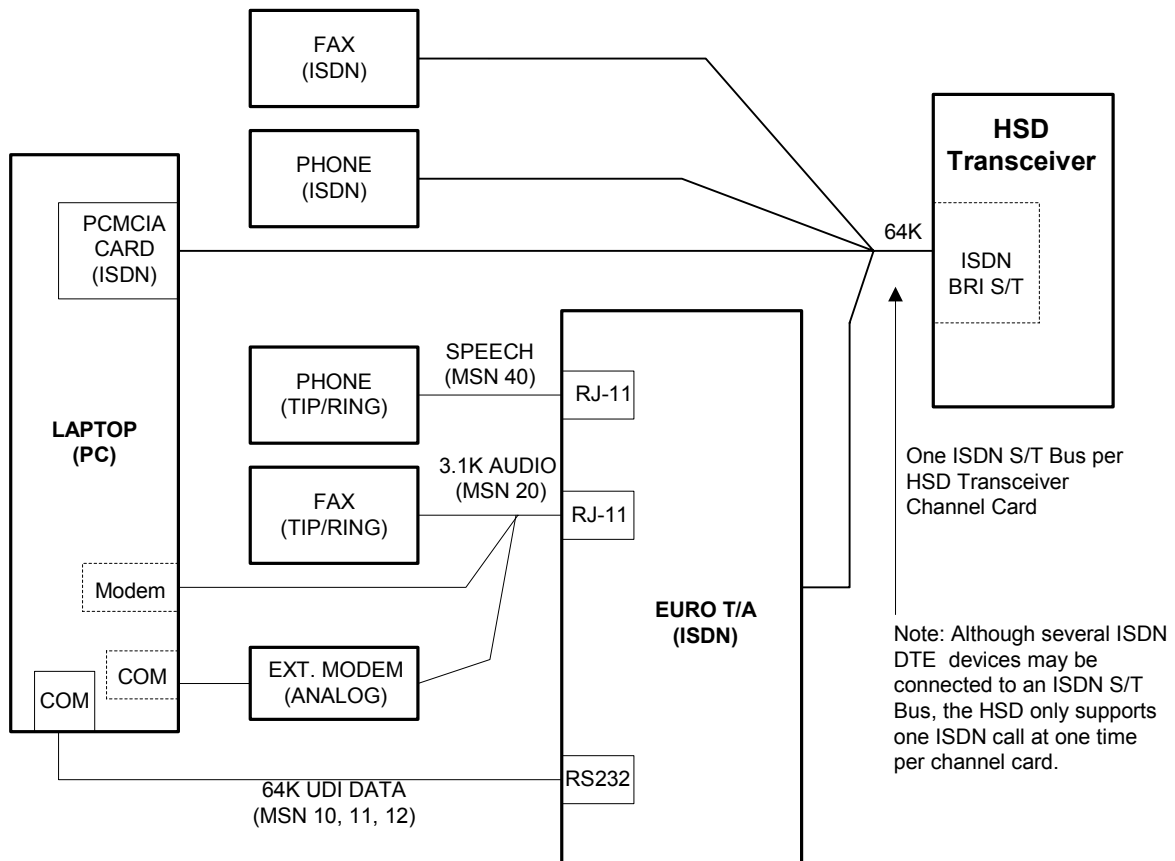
FAX
(ISDN)

PHONE
(ISDN)

HSD
Transceiver

64K

ISDN
BRI S/T

PCMCIA
CARD
(ISDN)

LAPTOP
(PC)

SPEECH
(MSN 40)

PHONE
(TIP/RING)

RJ-11

3.1K AUDIO
(MSN 20)

FAX
(TIP/RING)

RJ-11

One ISDN S/T Bus per HSD Transceiver Channel Card

Modem

EURO T/A
(ISDN)

COM

EXT. MODEM
(ANALOG)

COM

Note: Although several ISDN DTE devices may be connected to an ISDN S/T Bus, the HSD only supports one ISDN call at one time per channel card.

RS232

64K UDI DATA
(MSN 10, 11, 12)